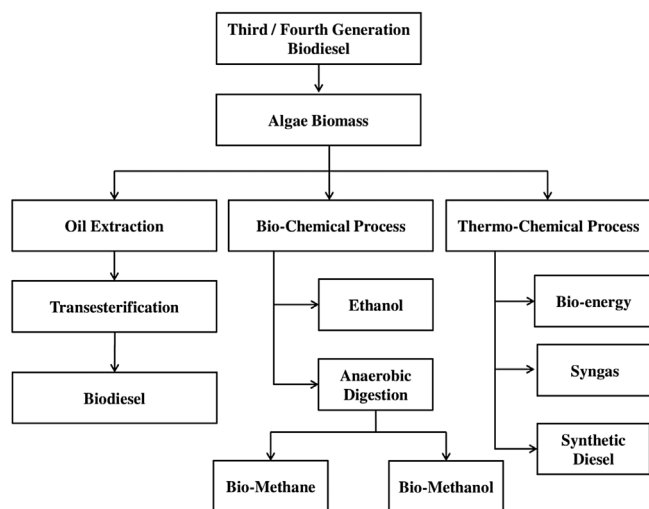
Third / Fourth Generation Biodiesel

Algae Biomass

Oil Extraction

Transesterification

Biodiesel

Bio-Chemical Process

Ethanol

Anaerobic Digestion

Bio-Methane

Bio-Methanol

Thermo-Chemical Process

Bio-energy

Syngas

Synthetic Diesel